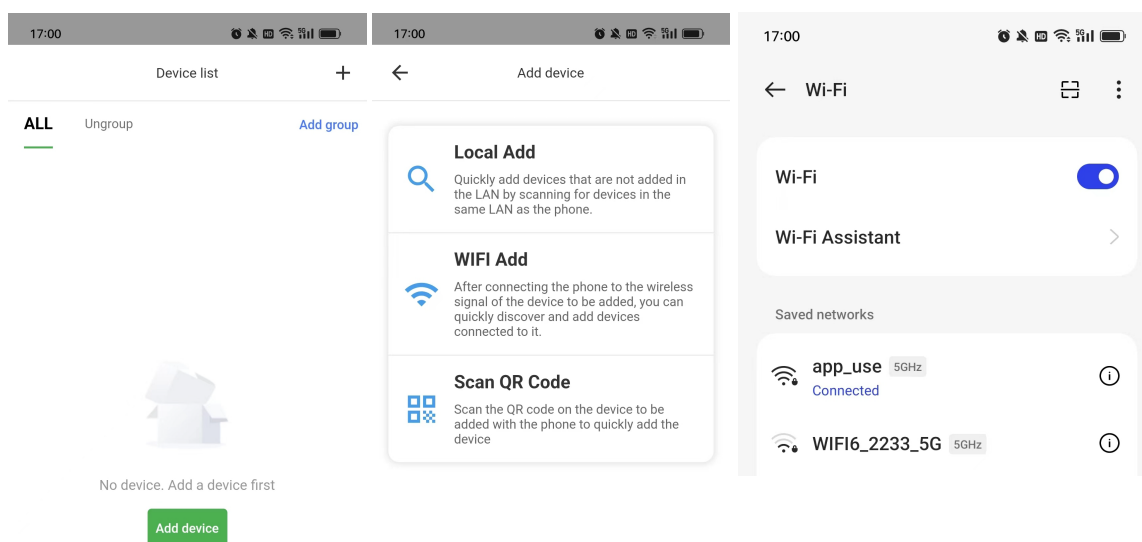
17:00

Device list +

ALL Ungroup Add group

No device. Add a device first

Add device

17:00

Add device

Local Add
Quickly add devices that are not added in the LAN by scanning for devices in the same LAN as the phone.

WIFI Add
After connecting the phone to the wireless signal of the device to be added, you can quickly discover and add devices connected to it.

Scan QR Code
Scan the QR code on the device to be added with the phone to quickly add the device

17:00

Wi-Fi

Wi-Fi

Wi-Fi Assistant

Saved networks

app_use 5GHz
Connected

WIFI6_2233_5G 5GHz